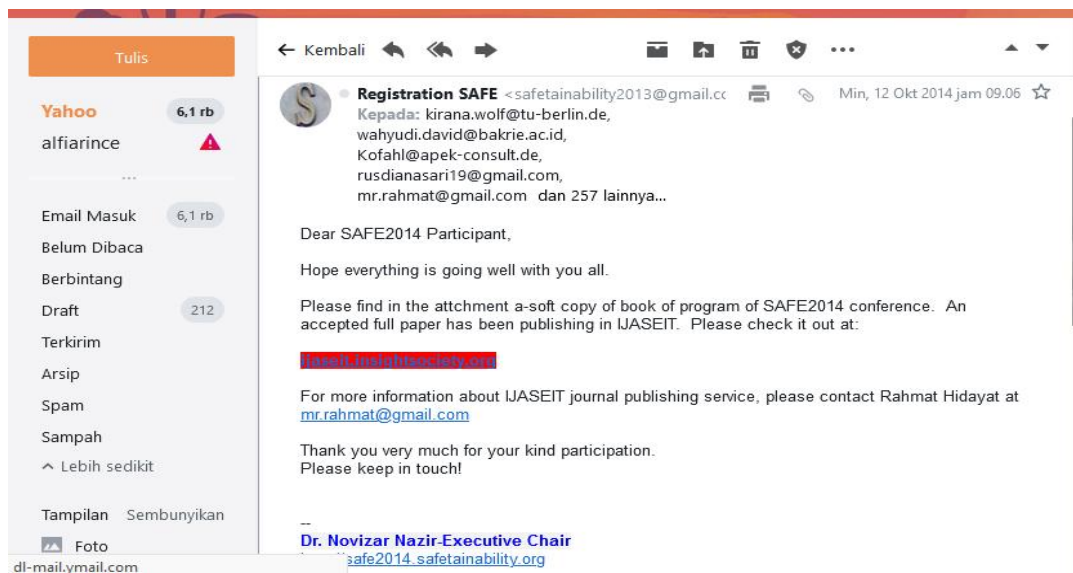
Tulis

Yahoo 6,1 rb
alfiarince

...

Email Masuk 6,1 rb
Belum Dibaca
Berbintang
Draft 212
Terkirim
Arsip
Spam
Sampah
^ Lebih sedikit

Tampilan Sembunyikan
Foto

dl-mail.ymail.com

← Kembali

Registration SAFE <safetainability2013@gmail.cc Min, 12 Okt 2014 jam 09.06
Kepada: kirana.wolf@tu-berlin.de, wahyudi.david@bakrie.ac.id, Kofahl@apek-consult.de, rusdianasari19@gmail.com, mr.rahmat@gmail.com dan 257 lainnya...

Dear SAFE2014 Participant,

Hope everything is going well with you all.

Please find in the attchment a-soft copy of book of program of SAFE2014 conference. An accepted full paper has been publishing in IJASEIT. Please check it out at:

ijaseit.insightsociety.org

For more information about IJASEIT journal publishing service, please contact Rahmat Hidayat at mr.rahmat@gmail.com

Thank you very much for your kind participation.
Please keep in touch!

--
Dr. Novizar Nazir-Executive Chair
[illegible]safe2014.safetainability.org